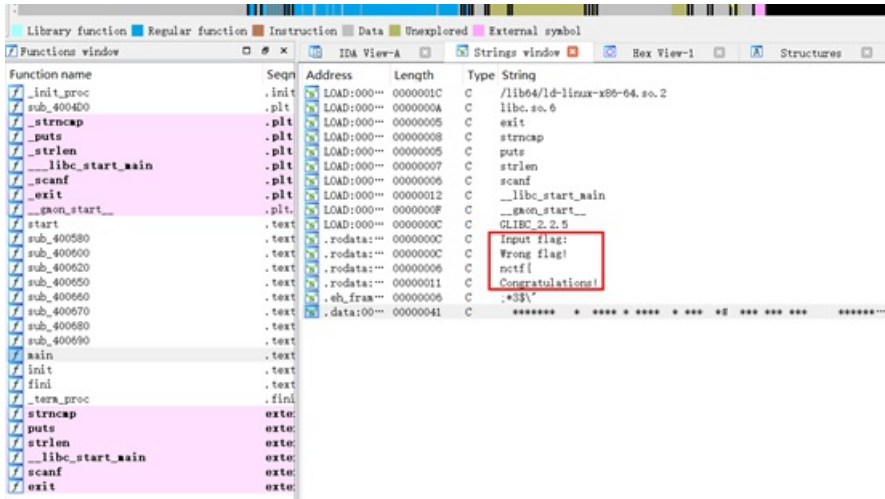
Library function Regular function Instruction Data Unexplored External symbol

Functions window

| Function name | Segm |
|---|---|
| _init_proc | .init |
| sub_4004D0 | .plt |
| _strncmp | .plt |
| _puts | .plt |
| _strlen | .plt |
| ___libc_start_main | .plt |
| _scanf | .plt |
| _exit | .plt |
| __gmon_start__ | .plt. |
| start | .text |
| sub_400580 | .text |
| sub_400600 | .text |
| sub_400620 | .text |
| sub_400650 | .text |
| sub_400660 | .text |
| sub_400670 | .text |
| sub_400680 | .text |
| sub_400690 | .text |
| main | .text |
| init | .text |
| fini | .text |
| _term_proc | .fini |
| strncmp | exte |
| puts | exte |
| strlen | exte |
| __libc_start_main | exte |
| scanf | exte |
| exit | exte |

IDA View-A | Strings window | Hex View-1 | Structures

| Address | Length | Type | String |
|---|---|---|---|
| LOAD:000··· | 0000001C | C | /lib64/ld-linux-x86-64.so.2 |
| LOAD:000··· | 0000000A | C | libc.so.6 |
| LOAD:000··· | 00000005 | C | exit |
| LOAD:000··· | 00000008 | C | strncmp |
| LOAD:000··· | 00000005 | C | puts |
| LOAD:000··· | 00000007 | C | strlen |
| LOAD:000··· | 00000006 | C | scanf |
| LOAD:000··· | 00000012 | C | __libc_start_main |
| LOAD:000··· | 0000000F | C | __gmon_start__ |
| LOAD:000··· | 0000000C | C | GLIBC_2.2.5 |
| .rodata:··· | 0000000C | C | Input flag: |
| .rodata:··· | 0000000C | C | Wrong flag! |
| .rodata:··· | 00000006 | C | nctf{ |
| .rodata:··· | 00000011 | C | Congratulations! |
| .eh_fram··· | 00000006 | C | ;*3$\" |
| .data:00··· | 00000041 | C | ******* * **** * **** * *** *# *** *** *** ******··· |